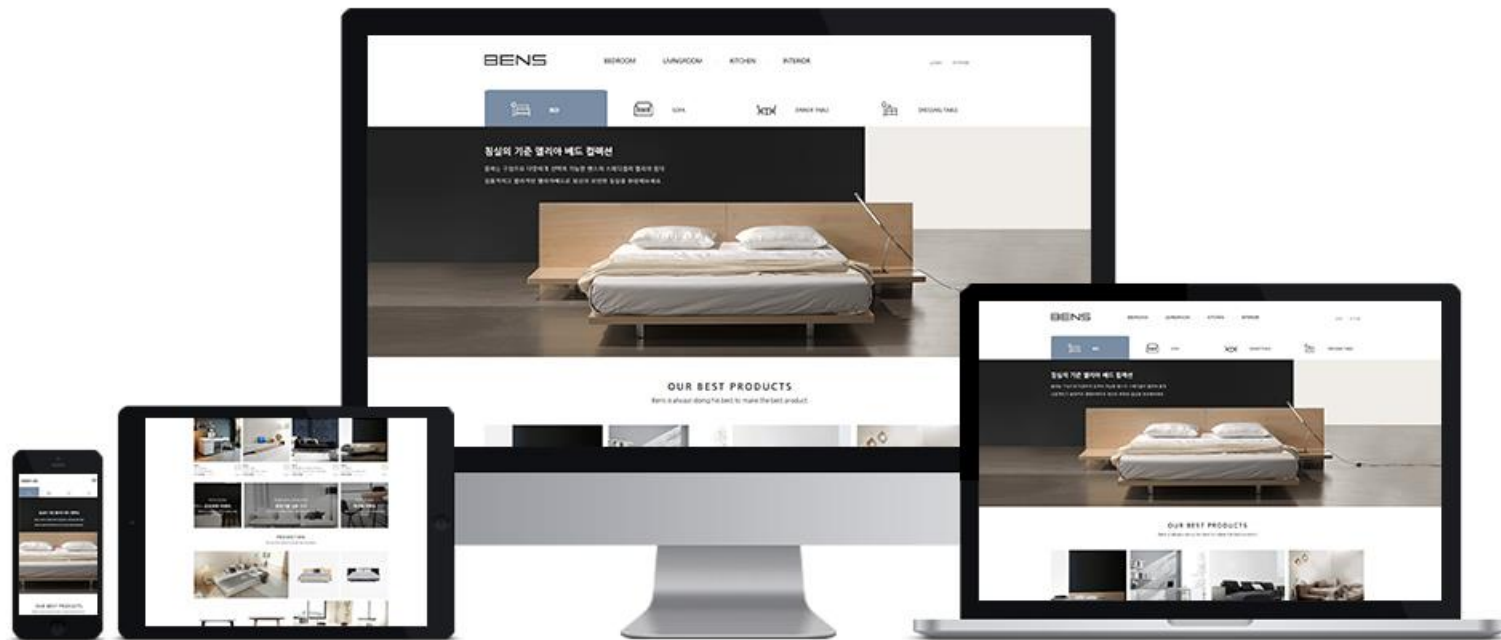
BENS

BEDROOM LIVINGROOM KITCHEN INTERIOR

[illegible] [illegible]

침대 SOFA DINNER TABLE DRESSING TABLE

침실의 기준 엘리아 베드 컬렉션

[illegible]

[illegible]

OUR BEST PRODUCTS

Bens is always doing his best to make the best product.

BENS

BEDROOM LIVINGROOM KITCHEN INTERIOR

침실의 기준 엘리아 베드 컬렉션

OUR BEST PRODUCTS

OUR BEST PRODUCTS